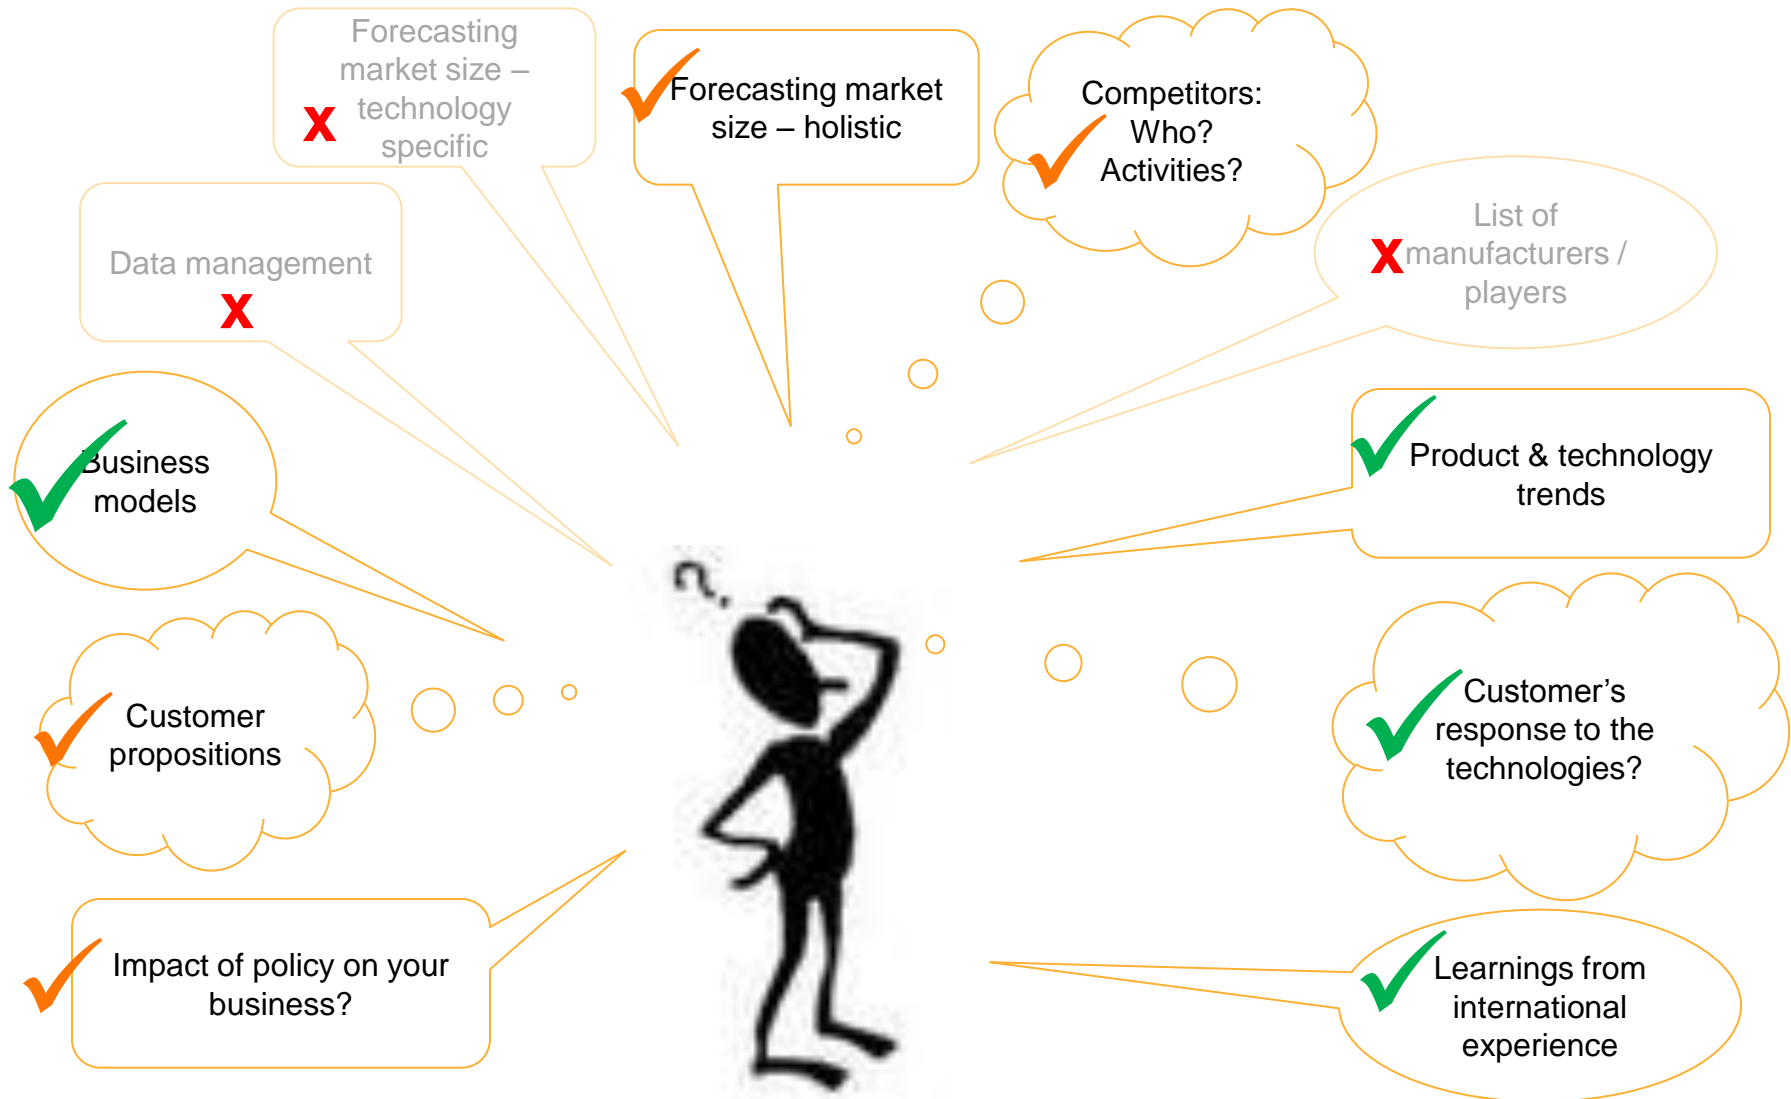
Forecasting market size – technology specific

Forecasting market size – holistic

Competitors: Who? Activities?

Data management

List of manufacturers / players

Business models

Product & technology trends

Customer propositions

Customer's response to the technologies?

Impact of policy on your business?

Learnings from international experience